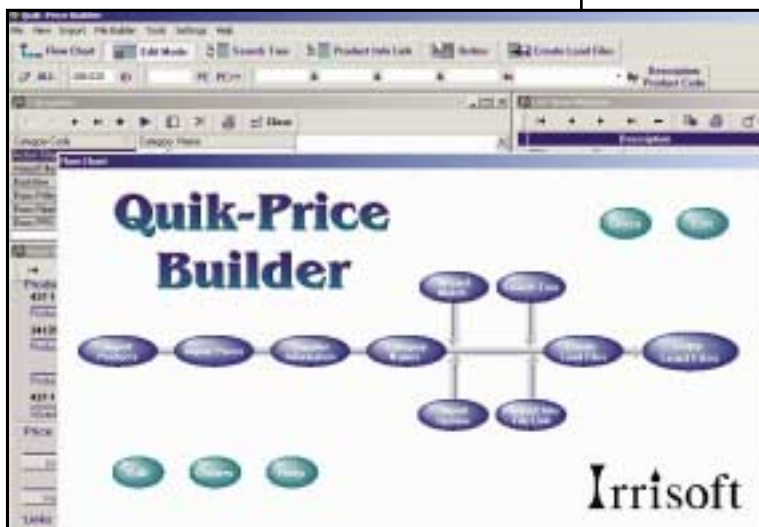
Quik-Price Builder
File View Import File Builder Tools Settings Help
Flow Chart Edit Mode Search Tree Product Info Link Notes Create Load Files
Description Product Code
Category Code Category Name
Close
Description
Flow Chart
Quik-Price Builder
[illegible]
Product
Price
Units
Irrisoft